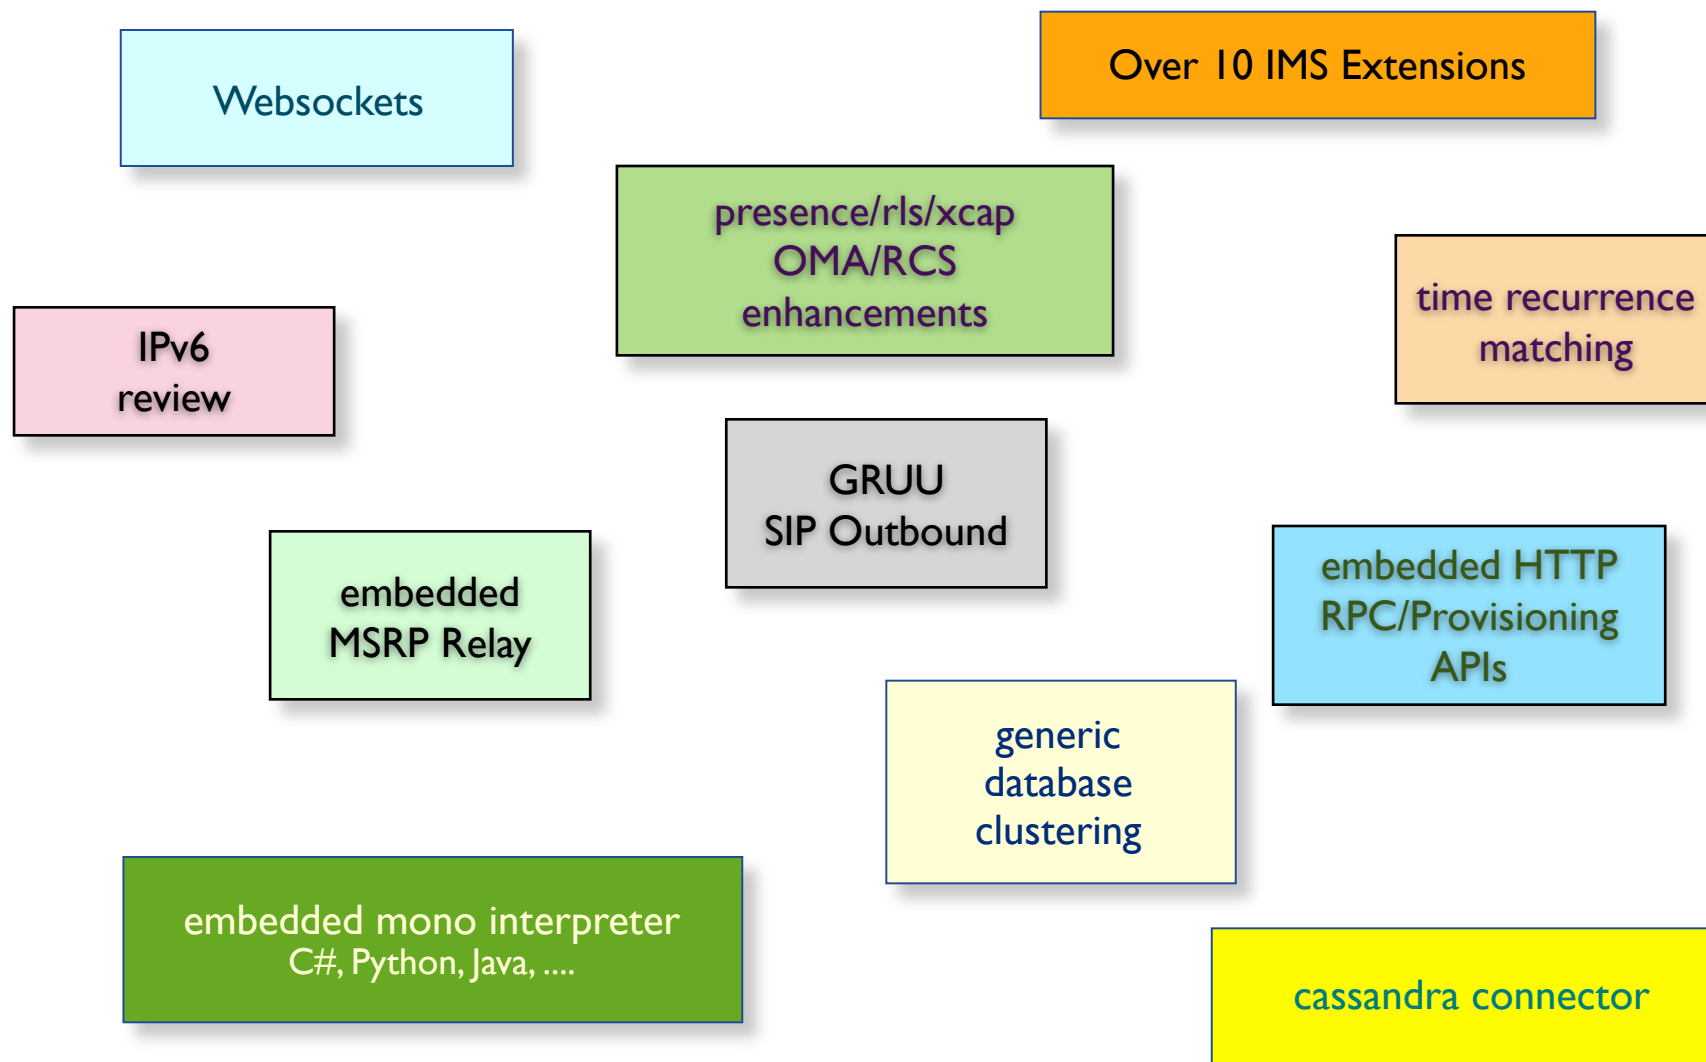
Websockets

Over 10 IMS Extensions

presence/rls/xcap
OMA/RCS
enhancements

IPv6
review

time recurrence
matching

GRUU
SIP Outbound

embedded
MSRP Relay

embedded HTTP
RPC/Provisioning
APIs

generic
database
clustering

embedded mono interpreter
C#, Python, Java, ....

cassandra connector